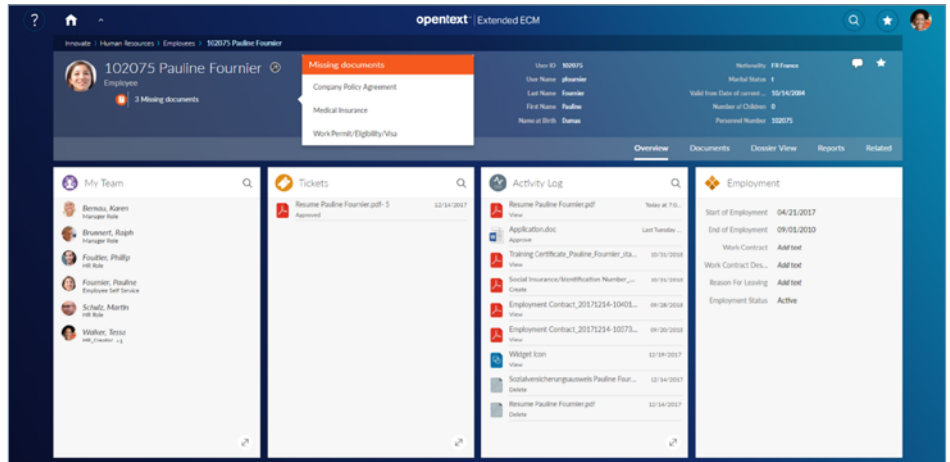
? opentext | Extended ECM

Innovate > Human Resources > Employees > 102075 Pauline Fournier

102075 Pauline Fournier
Employee
3 Missing documents

Missing documents
Company Policy Agreement
Medical Insurance
Work Permit/Eligibility/Visa

User ID 102075
User Name pfournier
Last Name Fournier
First Name Pauline
Name at Birth Damas

Nationality FR France
Marital Status 1
Valid from Date of current ... 10/14/2004
Number of Children 0
Personnel Number 102075

Overview Documents Dossier View Reports Related

My Team
Bernau, Karen
Manager Role
Brunnert, Raph
Manager Role
Fourtier, Phillip
HR Role
Fournier, Pauline
Employee Self Service
Schulz, Martin
HR Role
Walker, Tessa
HR_Creator +1

Tickets
Resume Pauline Fournier.pdf- 5 12/14/2017
Approved

Activity Log
Resume Pauline Fournier.pdf Today at 7:35
View
Application.doc Last Tuesday
Approve
Training Certificate_Pauline_Fournier_sta... 10/31/2016
View
Social Insurance/Identification Number_... 10/31/2016
Create
Employment Contract_20171214-10401... 09/28/2016
View
Employment Contract_20171214-10173... 09/20/2016
View
Widget Icon 12/19/2017
View
Sozialversicherungsausweis Pauline Four... 12/14/2017
Delete
Resume Pauline Fournier.pdf 12/14/2017
Delete

Employment
Start of Employment 04/21/2017
End of Employment 09/01/2010
Work Contract Add text
Work Contract Des... Add text
Reason For Leaving Add text
Employment Status Active